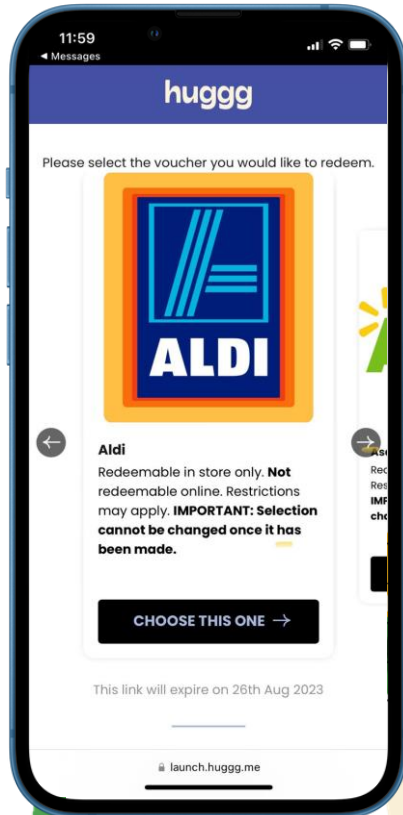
11:59
◂ Messages

huggg

Please select the voucher you would like to redeem.

ALDI

Aldi
Redeemable in store only. **Not** redeemable online. Restrictions may apply. **IMPORTANT: Selection cannot be changed once it has been made.**

Asd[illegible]
Rec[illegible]
Res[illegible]
IMP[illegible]
cho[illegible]

CHOOSE THIS ONE →

This link will expire on 26th Aug 2023

launch.huggg.me